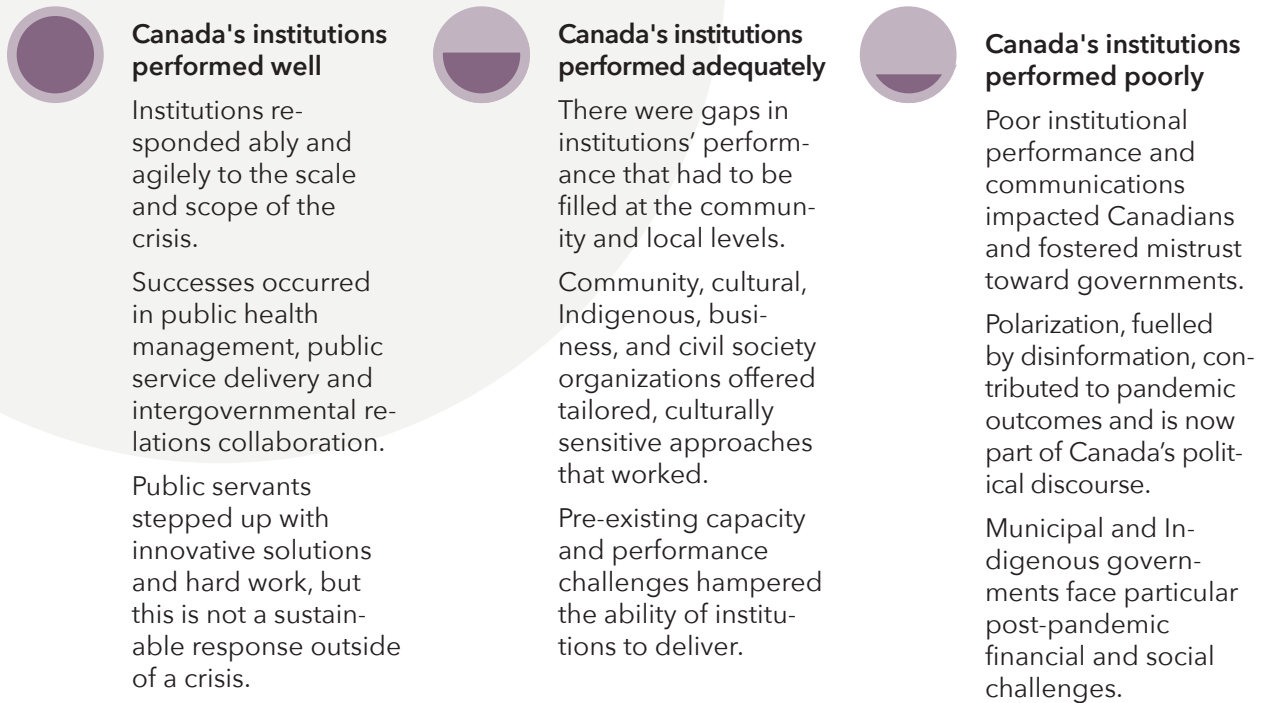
Canada's institutions performed well

Institutions responded ably and agilely to the scale and scope of the crisis.

Successes occurred in public health management, public service delivery and intergovernmental relations collaboration.

Public servants stepped up with innovative solutions and hard work, but this is not a sustainable response outside of a crisis.

Canada's institutions performed adequately

There were gaps in institutions' performance that had to be filled at the community and local levels.

Community, cultural, Indigenous, business, and civil society organizations offered tailored, culturally sensitive approaches that worked.

Pre-existing capacity and performance challenges hampered the ability of institutions to deliver.

Canada's institutions performed poorly

Poor institutional performance and communications impacted Canadians and fostered mistrust toward governments.

Polarization, fuelled by disinformation, contributed to pandemic outcomes and is now part of Canada's political discourse.

Municipal and Indigenous governments face particular post-pandemic financial and social challenges.